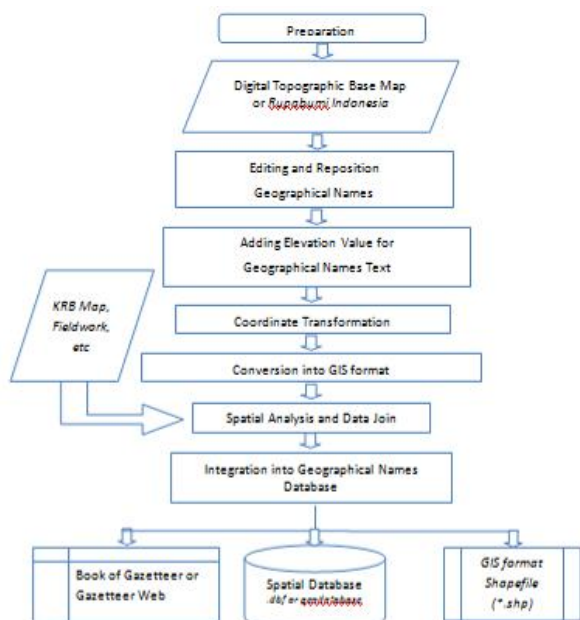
Preparation

Digital Topographic Base Map or Rupabumi Indonesia

Editing and Reposition Geographical Names

Adding Elevation Value for Geographical Names Text

KRB Map, Fieldwork, etc

Coordinate Transformation

Conversion into GIS format

Spatial Analysis and Data Join

Integration into Geographical Names Database

Book of Gazetteer or Gazetteer Web

Spatial Database dbf or geodatabase

GIS format Shapefile (*.shp)